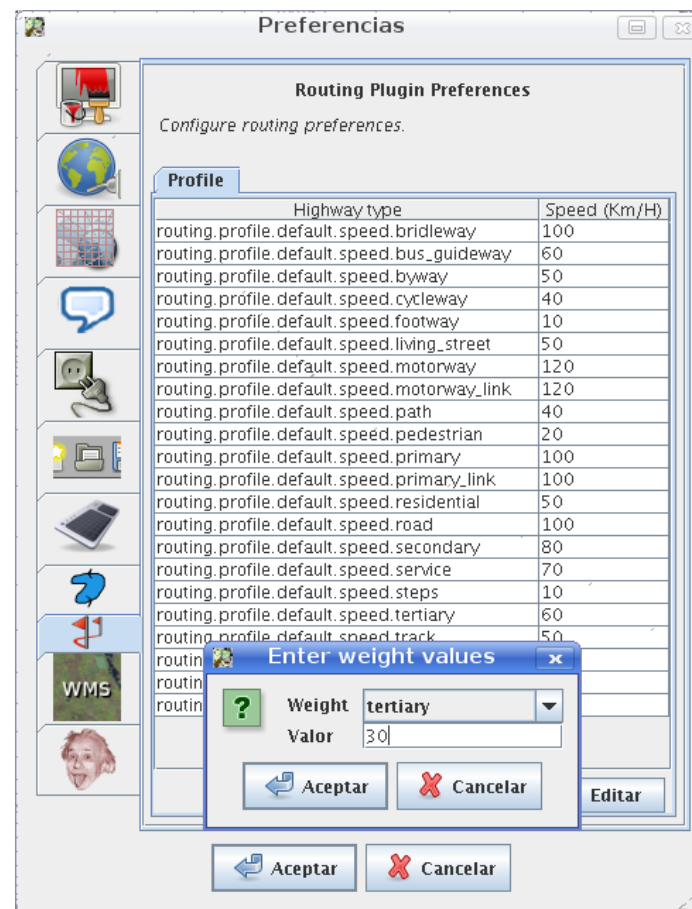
Preferencias

WMS

Routing Plugin Preferences

Configure routing preferences.

Profile

| Highway type | Speed (Km/H) |
|---|---|
| routing.profile.default.speed.bridleway | 100 |
| routing.profile.default.speed.bus_guideway | 60 |
| routing.profile.default.speed.byway | 50 |
| routing.profile.default.speed.cycleway | 40 |
| routing.profile.default.speed.footway | 10 |
| routing.profile.default.speed.living_street | 50 |
| routing.profile.default.speed.motorway | 120 |
| routing.profile.default.speed.motorway_link | 120 |
| routing.profile.default.speed.path | 40 |
| routing.profile.default.speed.pedestrian | 20 |
| routing.profile.default.speed.primary | 100 |
| routing.profile.default.speed.primary_link | 100 |
| routing.profile.default.speed.residential | 50 |
| routing.profile.default.speed.road | 100 |
| routing.profile.default.speed.secondary | 80 |
| routing.profile.default.speed.service | 70 |
| routing.profile.default.speed.steps | 10 |
| routing.profile.default.speed.tertiary | 60 |
| routing.profile.default.speed.track | 50 |
| routin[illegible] | |
| routin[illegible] | |
| routin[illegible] | |

Editar

Enter weight values

Weight tertiary

Valor 30

Aceptar Cancelar

Aceptar Cancelar